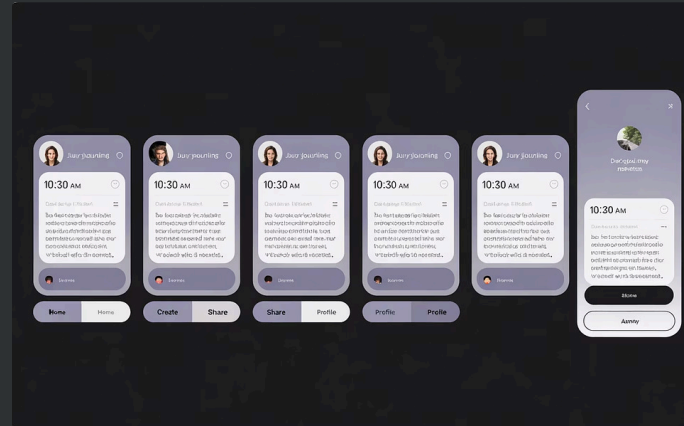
Juy jjounling

10:30 AM

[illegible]

Home Home

Juy jjounling

10:30 AM

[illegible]

Create Share

Juy jjounling

10:30 AM

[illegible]

Share Profile

Juy jjounling

10:30 AM

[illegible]

Profile Profile

Juy jjounling

10:30 AM

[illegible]

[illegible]

10:30 AM

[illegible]

Store

Agnay